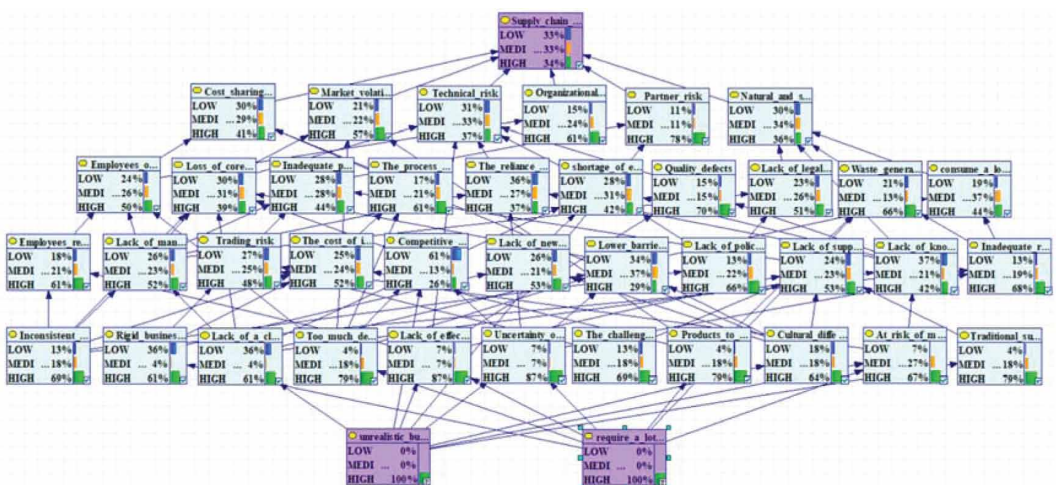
Supply_chain_...
LOW 33%
MEDI ...33%
HIGH 34%

Cost_sharing...
LOW 30%
MEDI ...29%
HIGH 41%

Market_volati...
LOW 21%
MEDI ...22%
HIGH 57%

Technical_risk
LOW 31%
MEDI ...33%
HIGH 37%

Organizational...
LOW 15%
MEDI ...24%
HIGH 61%

Partner_risk
LOW 11%
MEDI ...11%
HIGH 78%

Natural_and_s...
LOW 30%
MEDI ...34%
HIGH 36%

Employees_o...
LOW 24%
MEDI ...26%
HIGH 50%

Loss_of_core...
LOW 30%
MEDI ...31%
HIGH 39%

Inadequate_p...
LOW 28%
MEDI ...28%
HIGH 44%

The_process_...
LOW 17%
MEDI ...21%
HIGH 61%

The_reliance_...
LOW 36%
MEDI ...27%
HIGH 37%

shortage_of_e...
LOW 28%
MEDI ...31%
HIGH 42%

Quality_defects
LOW 15%
MEDI ...15%
HIGH 70%

Lack_of_legal...
LOW 23%
MEDI ...26%
HIGH 51%

Waste_genera...
LOW 21%
MEDI ...13%
HIGH 66%

consume_a_lo...
LOW 19%
MEDI ...37%
HIGH 44%

Employees_re...
LOW 18%
MEDI ...21%
HIGH 61%

Lack_of_man...
LOW 26%
MEDI ...23%
HIGH 52%

Trading_risk
LOW 27%
MEDI ...25%
HIGH 48%

The_cost_of_i...
LOW 25%
MEDI ...24%
HIGH 52%

Competitive_...
LOW 61%
MEDI ...13%
HIGH 26%

Lack_of_new...
LOW 26%
MEDI ...21%
HIGH 53%

Lower_barrie...
LOW 34%
MEDI ...37%
HIGH 29%

Lack_of_polic...
LOW 13%
MEDI ...22%
HIGH 66%

Lack_of_supp...
LOW 24%
MEDI ...23%
HIGH 53%

Lack_of_kno...
LOW 37%
MEDI ...21%
HIGH 42%

Inadequate_r...
LOW 13%
MEDI ...19%
HIGH 68%

Inconsistent_...
LOW 13%
MEDI ...18%
HIGH 69%

Rigid_busines...
LOW 36%
MEDI ... 4%
HIGH 61%

Lack_of_a_cl...
LOW 36%
MEDI ... 4%
HIGH 61%

Too_much_de...
LOW 4%
MEDI ...18%
HIGH 79%

Lack_of_effec...
LOW 7%
MEDI ... 7%
HIGH 87%

Uncertainty_o...
LOW 7%
MEDI ... 7%
HIGH 87%

The_challeng...
LOW 13%
MEDI ...18%
HIGH 69%

Products_to_...
LOW 4%
MEDI ...18%
HIGH 79%

Cultural_diffe...
LOW 18%
MEDI ...18%
HIGH 64%

At_risk_of_m...
LOW 7%
MEDI ...27%
HIGH 67%

Traditional_su...
LOW 4%
MEDI ...18%
HIGH 79%

unrealistic_bu...
LOW 0%
MEDI ... 0%
HIGH 100%

require_a_lot...
LOW 0%
MEDI ... 0%
HIGH 100%